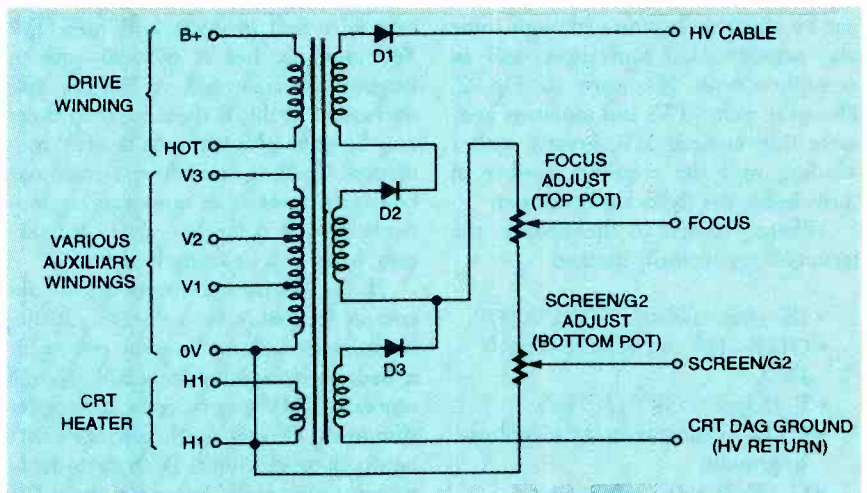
DRIVE WINDING

B+

HOT

VARIOUS AUXILIARY WINDINGS

V3

V2

V1

0V

CRT HEATER

H1

H1

D1

D2

D3

HV CABLE

FOCUS ADJUST (TOP POT)

FOCUS

SCREEN/G2 ADJUST (BOTTOM POT)

SCREEN/G2

CRT DAG GROUND (HV RETURN)